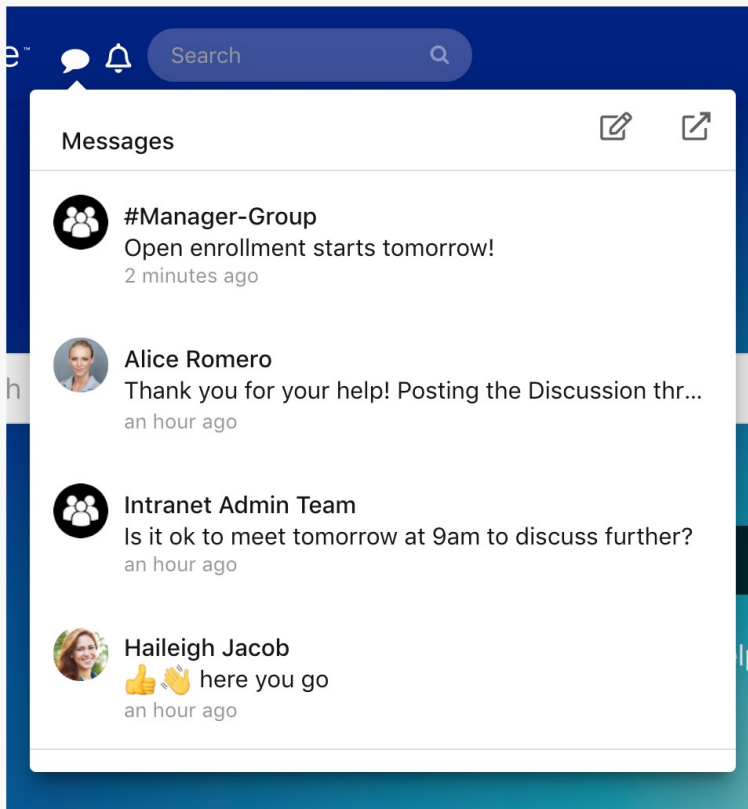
Search

Messages

#Manager-Group
Open enrollment starts tomorrow!
2 minutes ago

Alice Romero
Thank you for your help! Posting the Discussion thr...
an hour ago

Intranet Admin Team
Is it ok to meet tomorrow at 9am to discuss further?
an hour ago

Haileigh Jacob
👍👋 here you go
an hour ago